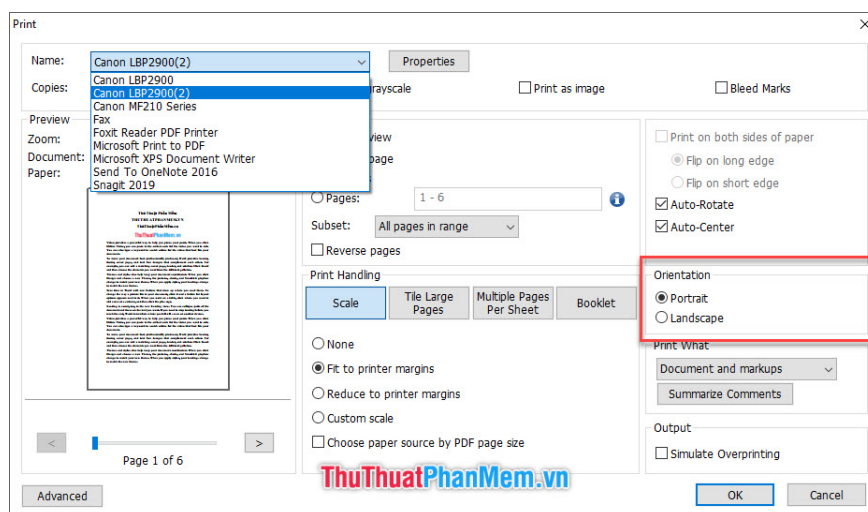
Print

Name: Canon LBP2900(2)
Properties

Copies:
Canon LBP2900
Canon LBP2900(2)
Canon MF210 Series
Fax
Foxit Reader PDF Printer
Microsoft Print to PDF
Microsoft XPS Document Writer
Send To OneNote 2016
Snagit 2019

rayscale
Print as image
Bleed Marks

Preview
Zoom:
Document:
Paper:

view
page

Pages: 1 - 6
Subset: All pages in range
Reverse pages

Print on both sides of paper
Flip on long edge
Flip on short edge
Auto-Rotate
Auto-Center

Print Handling
Scale
Tile Large Pages
Multiple Pages Per Sheet
Booklet

None
Fit to printer margins
Reduce to printer margins
Custom scale
Choose paper source by PDF page size

Orientation
Portrait
Landscape

Print What
Document and markups
Summarize Comments

Output
Simulate Overprinting

<
>
Page 1 of 6

ThuThuatPhanMem.vn

Advanced
OK
Cancel